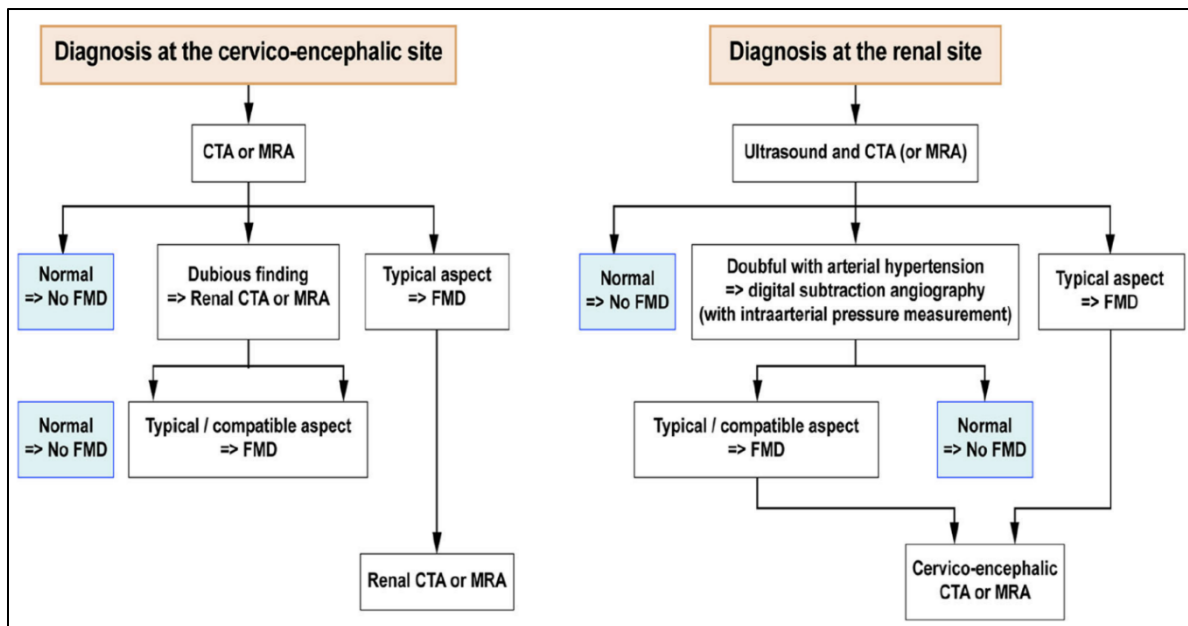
Diagnosis at the cervico-encephalic site

CTA or MRA

Normal
=> No FMD

Dubious finding
=> Renal CTA or MRA

Typical aspect
=> FMD

Normal
=> No FMD

Typical / compatible aspect
=> FMD

Renal CTA or MRA

Diagnosis at the renal site

Ultrasound and CTA (or MRA)

Normal
=> No FMD

Doubful with arterial hypertension
=> digital subtraction angiography
(with intraarterial pressure measurement)

Typical aspect
=> FMD

Typical / compatible aspect
=> FMD

Normal
=> No FMD

Cervico-encephalic
CTA or MRA